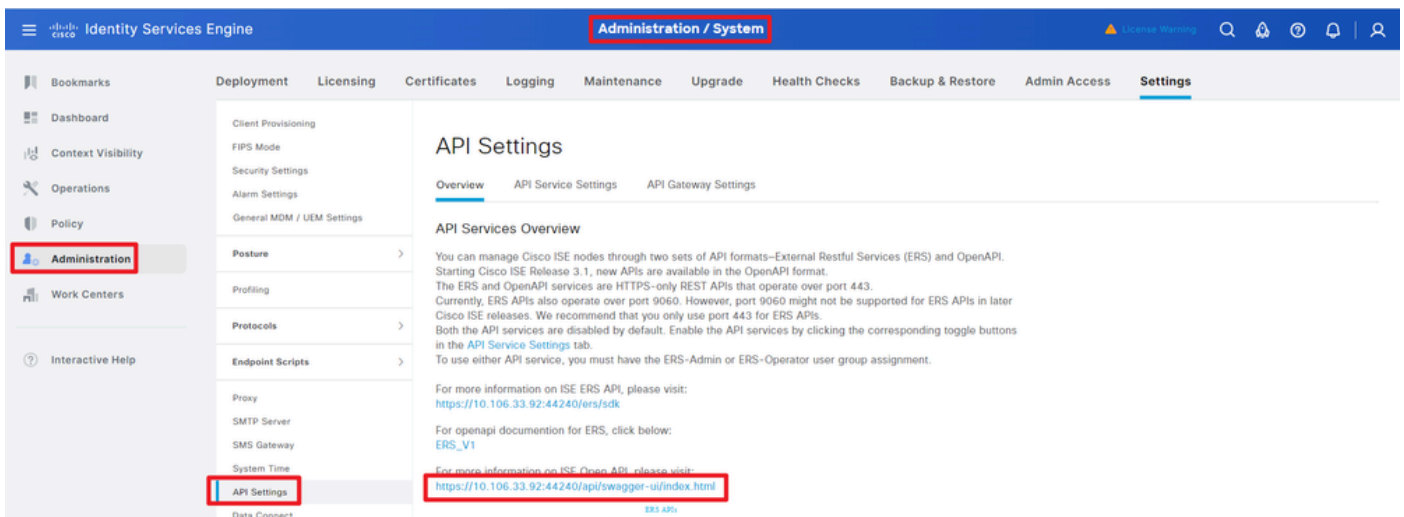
cisco Identity Services Engine

Administration / System

License Warning

Bookmarks

Dashboard

Context Visibility

Operations

Policy

Administration

Work Centers

Interactive Help

Deployment Licensing Certificates Logging Maintenance Upgrade Health Checks Backup & Restore Admin Access Settings

Client Provisioning

FIPS Mode

Security Settings

Alarm Settings

General MDM / UEM Settings

Posture

Profiling

Protocols

Endpoint Scripts

Proxy

SMTP Server

SMS Gateway

System Time

API Settings

Data Connect

API Settings

Overview API Service Settings API Gateway Settings

API Services Overview

You can manage Cisco ISE nodes through two sets of API formats-External Restful Services (ERS) and OpenAPI. Starting Cisco ISE Release 3.1, new APIs are available in the OpenAPI format.
The ERS and OpenAPI services are HTTPS-only REST APIs that operate over port 443.
Currently, ERS APIs also operate over port 9060. However, port 9060 might not be supported for ERS APIs in later Cisco ISE releases. We recommend that you only use port 443 for ERS APIs.
Both the API services are disabled by default. Enable the API services by clicking the corresponding toggle buttons in the API Service Settings tab.
To use either API service, you must have the ERS-Admin or ERS-Operator user group assignment.

For more information on ISE ERS API, please visit:
https://10.106.33.92:44240/ers/sdk

For openapi documention for ERS, click below:
ERS_V1

For more information on ISE Open API, please visit:
https://10.106.33.92:44240/api/swagger-ui/index.html

ERS APIs